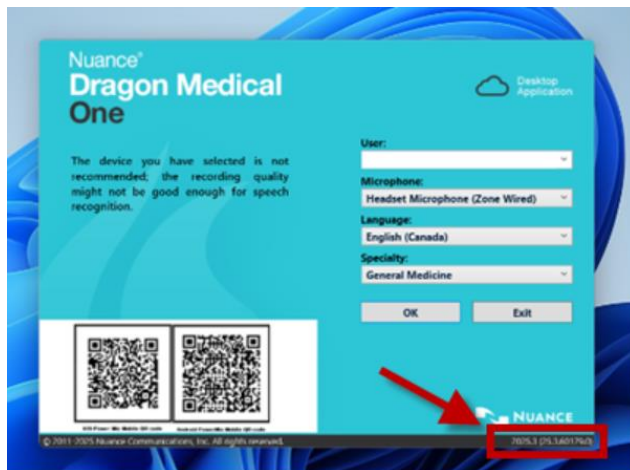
Nuance®
Dragon Medical
One

Desktop Application

The device you have selected is not recommended; the recording quality might not be good enough for speech recognition.

User:

Microphone:
Headset Microphone (Zone Wired)

Language:
English (Canada)

Specialty:
General Medicine

OK

Exit

iOS PowerMic Mobile QR code

Android PowerMic Mobile QR code

NUANCE

© 2011-2025 Nuance Communications, Inc. All rights reserved.

2025.3 (25.3.601.176.0)